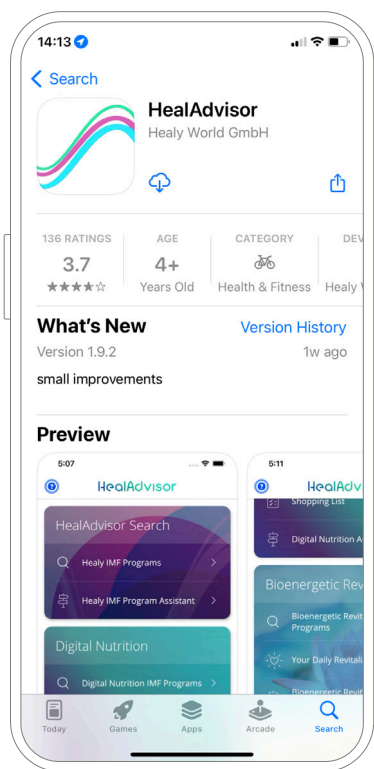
14:13

Search

HealAdvisor
Healy World GmbH

136 RATINGS
3.7
★★★★☆

AGE
4+
Years Old

CATEGORY
Health & Fitness

DEV
Healy W

What's New
Version History
Version 1.9.2
1w ago
small improvements

Preview

5:07
HealAdvisor
HealAdvisor Search
Healy IMF Programs
Healy IMF Program Assistant
Digital Nutrition
Digital Nutrition IMF Programs

5:11
HealAdv
Shopping List
Digital Nutrition A
Bioenergetic Rev
Bioenergetic Revit Programs
Your Daily Revitali
Bioenergetic Revit

Today
Games
Apps
Arcade
Search